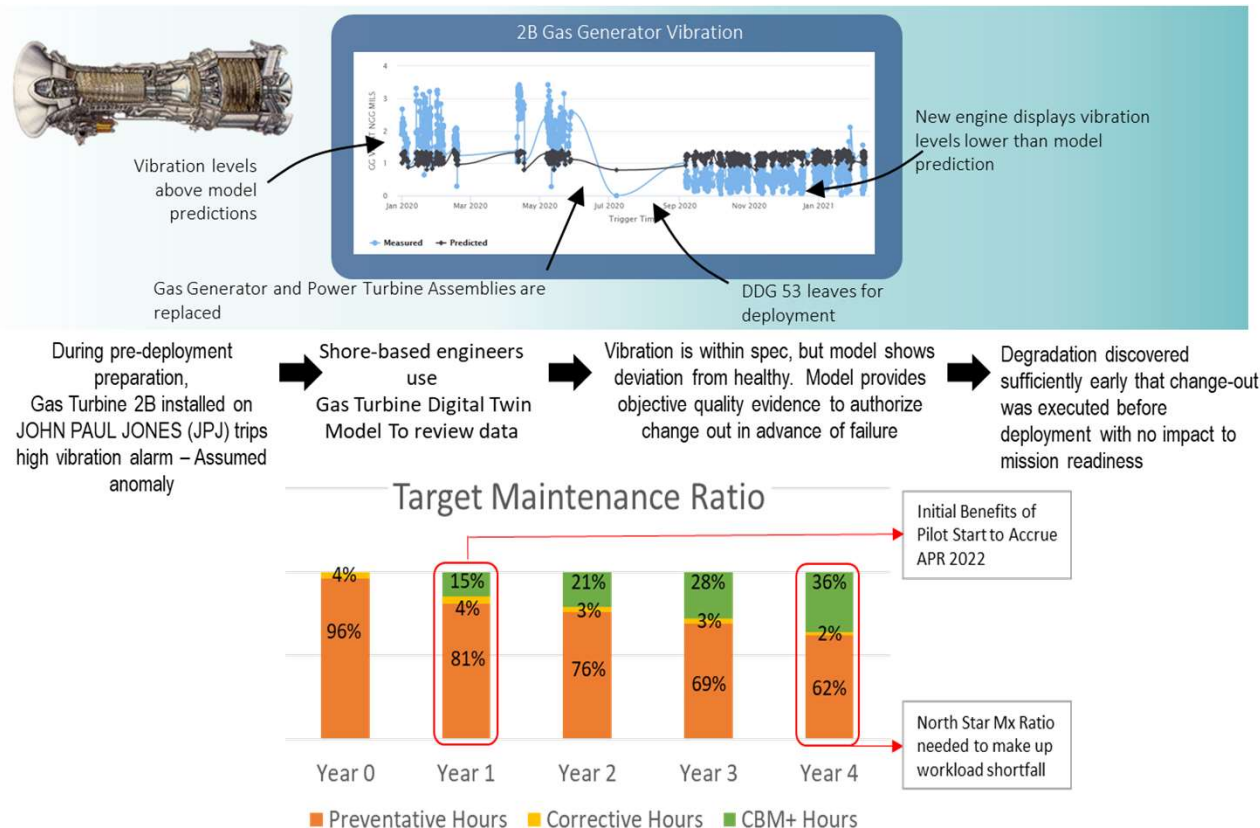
2B Gas Generator Vibration

GG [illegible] NGG MILS

3
2
1
0

Jan 2020 Mar 2020 May 2020 Jul 2020 Sep 2020 Nov 2020 Jan 2021

Trigger Tim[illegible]

Measured Predicted

Vibration levels above model predictions

New engine displays vibration levels lower than model prediction

Gas Generator and Power Turbine Assemblies are replaced

DDG 53 leaves for deployment

During pre-deployment preparation, Gas Turbine 2B installed on JOHN PAUL JONES (JPJ) trips high vibration alarm – Assumed anomaly

Shore-based engineers use Gas Turbine Digital Twin Model To review data

Vibration is within spec, but model shows deviation from healthy. Model provides objective quality evidence to authorize change out in advance of failure

Degradation discovered sufficiently early that change-out was executed before deployment with no impact to mission readiness

Target Maintenance Ratio

Initial Benefits of Pilot Start to Accrue APR 2022

North Star Mx Ratio needed to make up workload shortfall

| | Year 0 | Year 1 | Year 2 | Year 3 | Year 4 |
|---|---|---|---|---|---|
| CBM+ Hours | | 15% | 21% | 28% | 36% |
| Corrective Hours | 4% | 4% | 3% | 3% | 2% |
| Preventative Hours | 96% | 81% | 76% | 69% | 62% |

Preventative Hours Corrective Hours CBM+ Hours